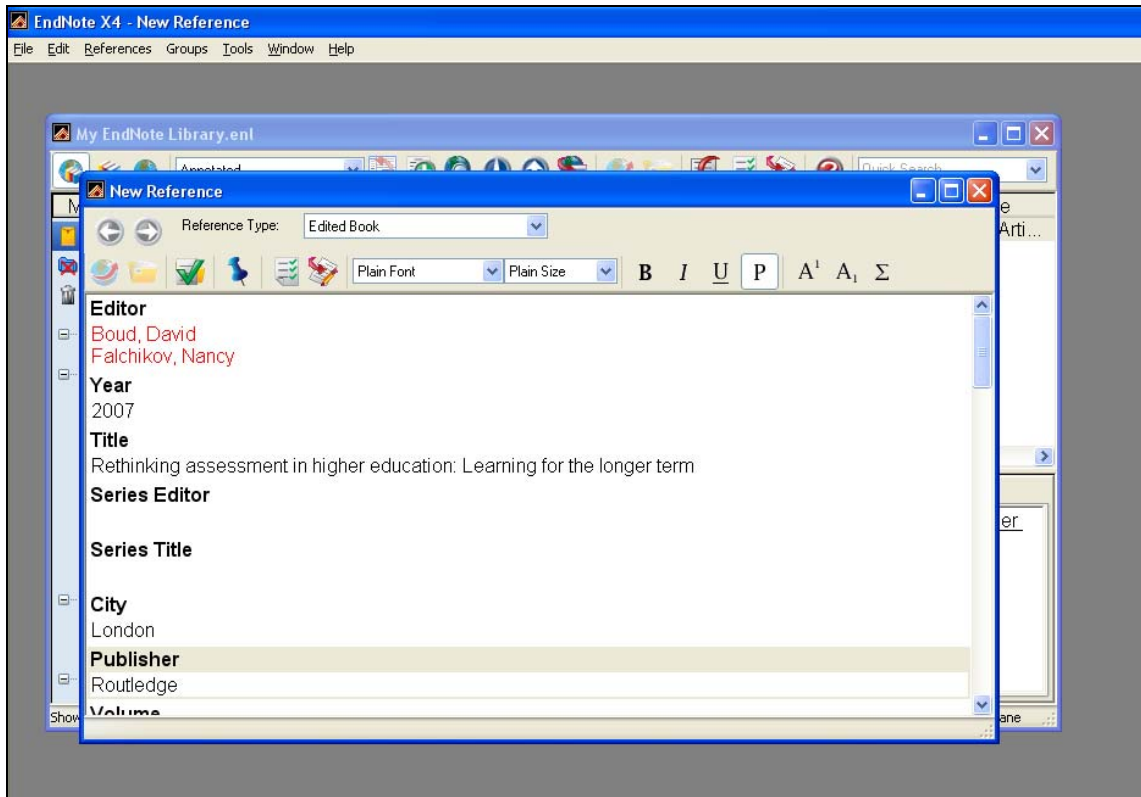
EndNote X4 - New Reference

File Edit References Groups Tools Window Help

My EndNote Library.enl

Annotated

Quick Search

New Reference

Reference Type: Edited Book

Plain Font Plain Size B I U P $A^1$ $A_1$ Σ

Editor
Boud, David
Falchikov, Nancy

Year
2007

Title
Rethinking assessment in higher education: Learning for the longer term

Series Editor

Series Title

City
London

Publisher
Routledge

Volume

e
Arti...

er

Show

ane